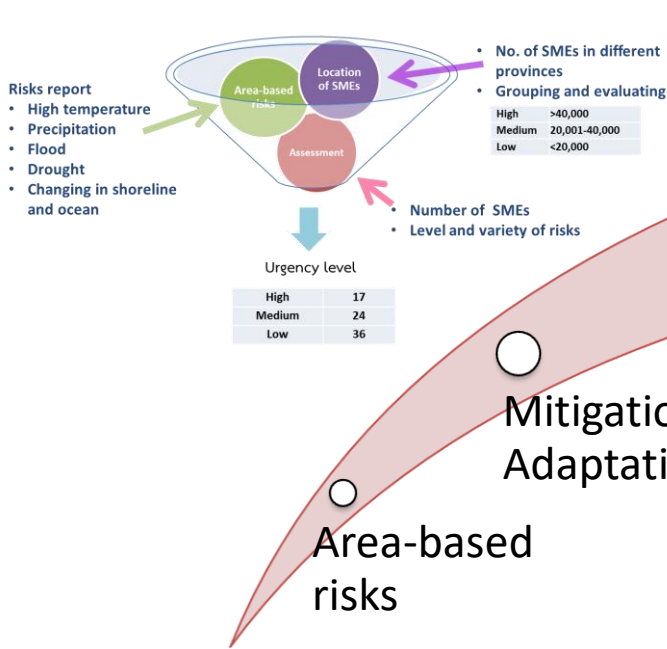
Risks report
• High temperature
• Precipitation
• Flood
• Drought
• Changing in shoreline and ocean

Area-based risks

Location of SMEs

Assessment

• No. of SMEs in different provinces
• Grouping and evaluating

| High | >40,000 |
|---|---|
| Medium | 20,001-40,000 |
| Low | <20,000 |

• Number of SMEs
• Level and variety of risks

Urgency level

| High | 17 |
|---|---|
| Medium | 24 |
| Low | 36 |

Mitigatio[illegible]
Adaptati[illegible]

Area-based risks